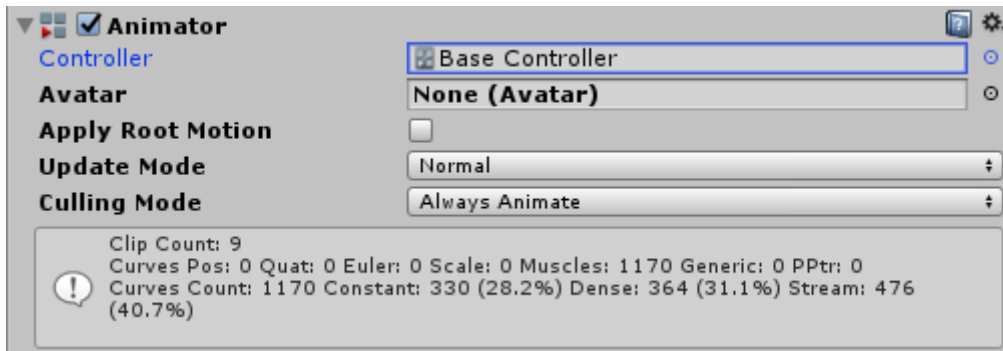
Animator

Controller | Base Controller
Avatar | None (Avatar)
Apply Root Motion |
Update Mode | Normal
Culling Mode | Always Animate

Clip Count: 9
Curves Pos: 0 Quat: 0 Euler: 0 Scale: 0 Muscles: 1170 Generic: 0 PPtr: 0
Curves Count: 1170 Constant: 330 (28.2%) Dense: 364 (31.1%) Stream: 476 (40.7%)